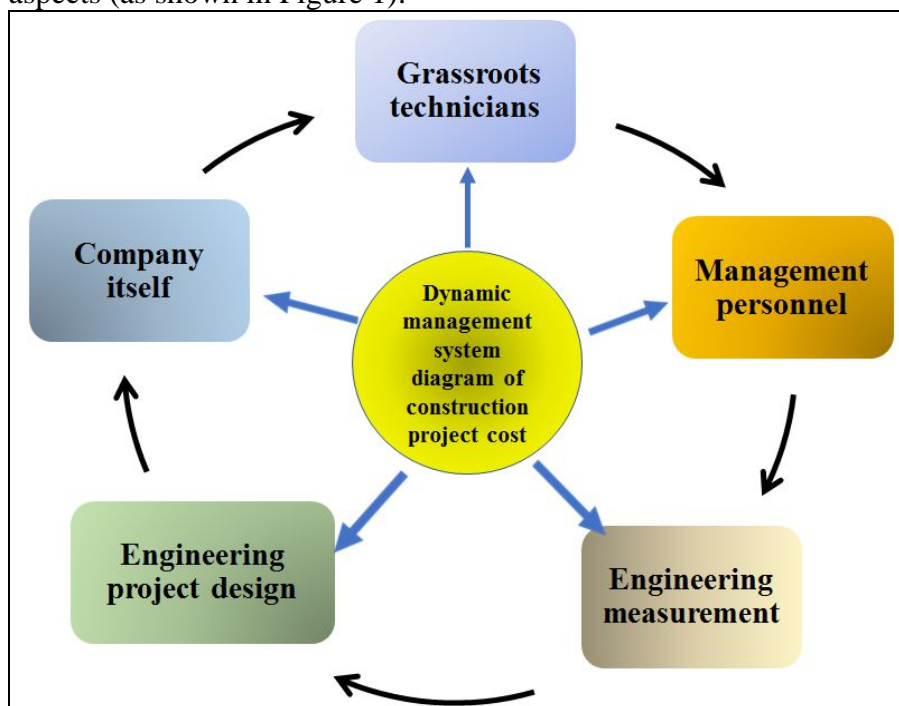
aspects (as shown in Figure 1).

Grassroots technicians

Company itself

Dynamic management system diagram of construction project cost

Management personnel

Engineering project design

Engineering measurement